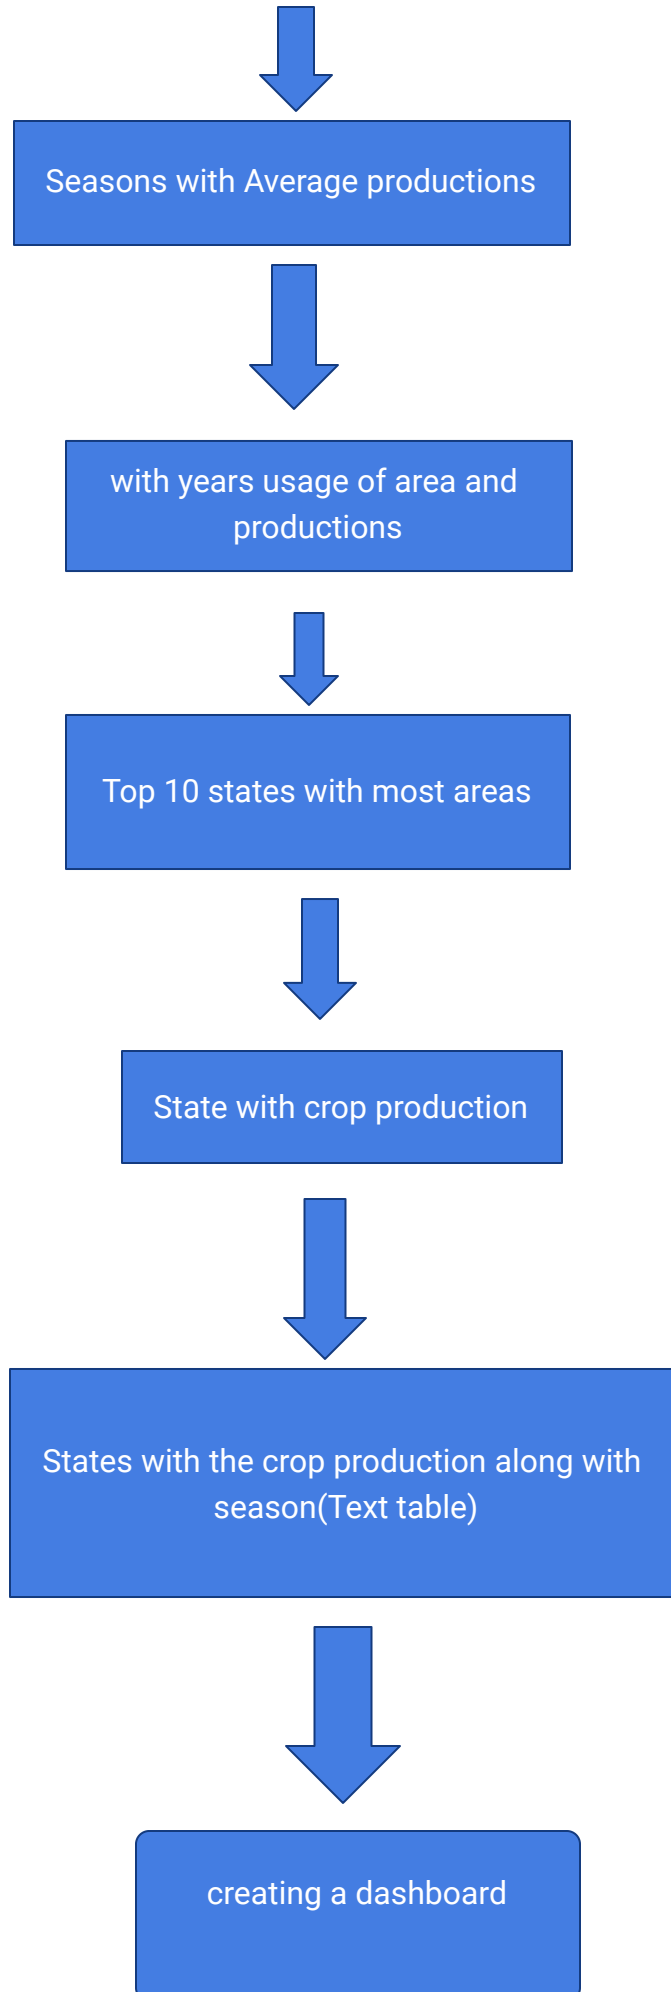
Seasons with Average productions

with years usage of area and productions

Top 10 states with most areas

State with crop production

States with the crop production along with season(Text table)

creating a dashboard